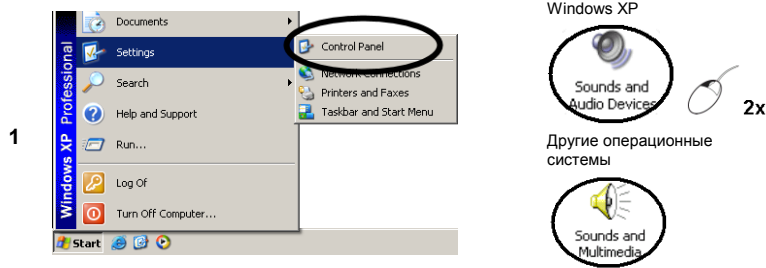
1

Windows XP Professional

Documents

Settings

Search

Help and Support

Run...

Log Of

Turn Off Computer...

Start

Control Panel

Network Connections

Printers and Faxes

Taskbar and Start Menu

Windows XP

Sounds and Audio Devices

2x

Другие операционные системы

Sounds and Multimedia